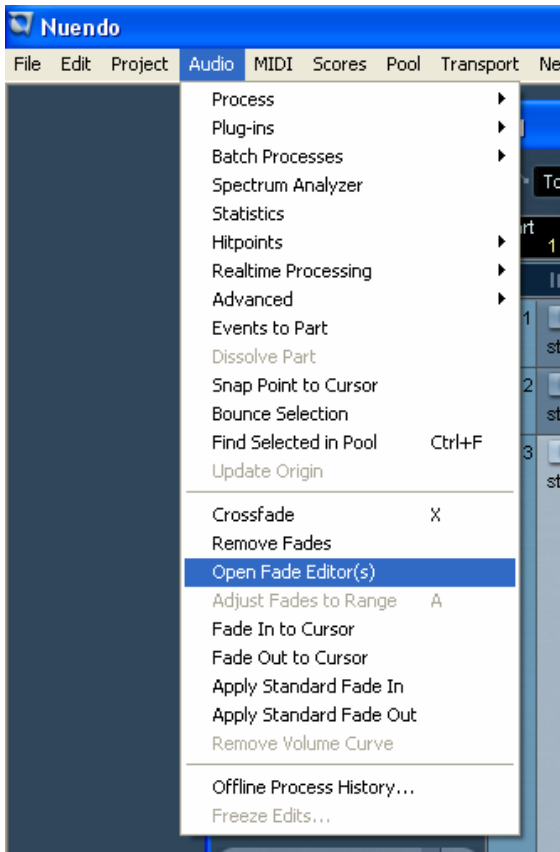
Nuendo

File Edit Project Audio MIDI Scores Pool Transport Ne

Process
Plug-ins
Batch Processes
Spectrum Analyzer
Statistics
Hitpoints
Realtime Processing
Advanced
Events to Part
Dissolve Part
Snap Point to Cursor
Bounce Selection
Find Selected in Pool Ctrl+F
Update Origin

Crossfade X
Remove Fades
Open Fade Editor(s)
Adjust Fades to Range A
Fade In to Cursor
Fade Out to Cursor
Apply Standard Fade In
Apply Standard Fade Out
Remove Volume Curve

Offline Process History...
Freeze Edits...

To
rt
1
1
st
2
st
3
st